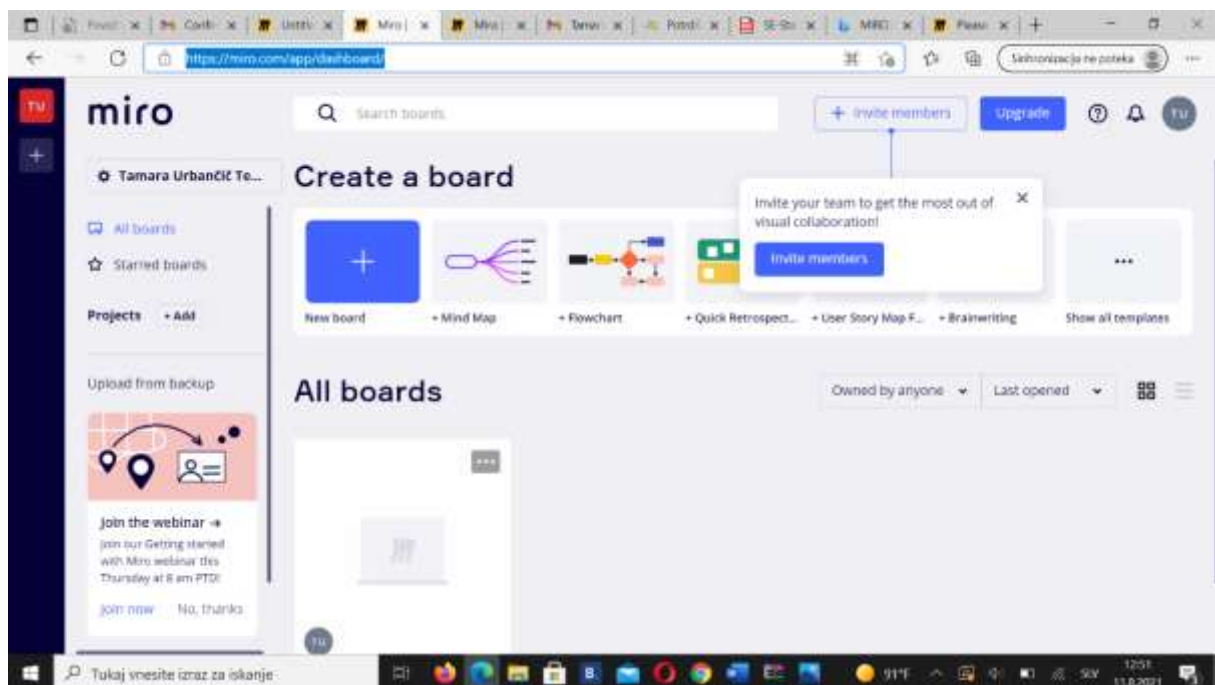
Pravil | Corb | Untitl | Miro | Miro | Tamar | Potrdi | SE-St | MIRO | Pleas

https://miro.com/app/dashboard/

Sinhronizacija ne poteka

TU

miro

Search boards

+ Invite members

Upgrade

TU

Tamara Urbančič Te...

All boards

Starred boards

Projects + Add

Upload from backup

Join the webinar →

Join our Getting started with Miro webinar this Thursday at 8 am PTD!

Join now No, thanks

Create a board

Invite your team to get the most out of visual collaboration!

Invite members

New board

+ Mind Map

+ Flowchart

+ Quick Retrospect...

+ User Story Map F...

+ Brainwriting

Show all templates

All boards

Owned by anyone

Last opened

TU

Tukaj vnesite izraz za iskanje

91°F

SLV

12:51

11.8.2021